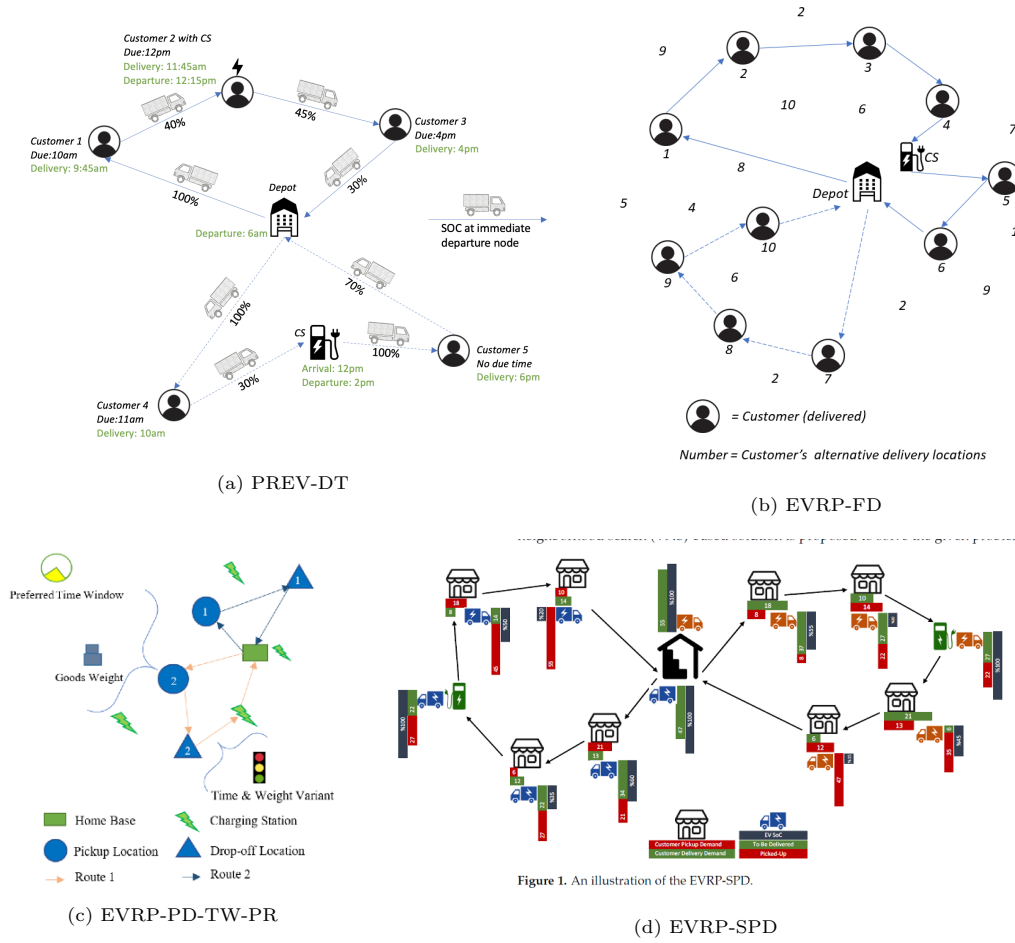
Customer 2 with CS
Due:12pm
Delivery: 11:45am
Departure: 12:15pm

40%

45%

Customer 1
Due:10am
Delivery: 9:45am

Customer 3
Due:4pm
Delivery: 4pm

100%

30%

Depot

Departure: 6am

SOC at immediate departure node

70%

100%

CS

100%

Customer 5
No due time
Delivery: 6pm

30%

Arrival: 12pm
Departure: 2pm

Customer 4
Due:11am
Delivery: 10am

(a) PREV-DT

2
9
2
3
10
6
4
7
1
8
CS
Depot
5
5
4
10
9
6
6
2
9
8
2
7

= Customer (delivered)

Number = Customer's alternative delivery locations

(b) EVRP-FD

Preferred Time Window

1

1

Goods Weight

2

2

Time & Weight Variant

Home Base
Charging Station
Pickup Location
Drop-off Location
Route 1
Route 2

(c) EVRP-PD-TW-PR

18
8
14
%40
45
10
14
%20
50
35
%100
18
8
37
%55
10
14
27
%5
22
27
%100
22
%100
22
27
47
%100
21
13
%45
35
6
12
47
%5
21
13
34
%60
21
6
12
22
%55
27

Customer Pickup Demand
Customer Delivery Demand
EV SoC
To Be Delivered
Picked-Up

Figure 1. An illustration of the EVRP-SPD.

(d) EVRP-SPD